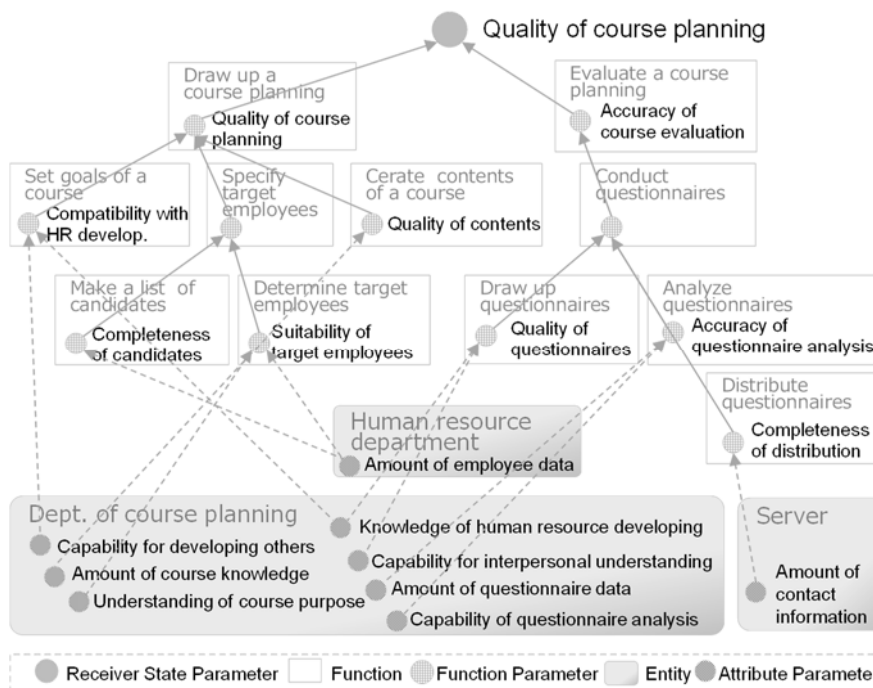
Quality of course planning

Draw up a course planning
Quality of course planning

Evaluate a course planning
Accuracy of course evaluation

Set goals of a course
Compatibility with HR develop.

Specify target employees

Cerate contents of a course
Quality of contents

Conduct questionnaires

Make a list of candidates
Completeness of candidates

Determine target employees
Suitability of target employees

Draw up questionnaires
Quality of questionnaires

Analyze questionnaires
Accuracy of questionnaire analysis

Distribute questionnaires
Completeness of distribution

Human resource department
Amount of employee data

Dept. of course planning
Capability for developing others
Amount of course knowledge
Understanding of course purpose
Knowledge of human resource developing
Capability for interpersonal understanding
Amount of questionnaire data
Capability of questionnaire analysis

Server
Amount of contact information

Receiver State Parameter
Function
Function Parameter
Entity
Attribute Paramete